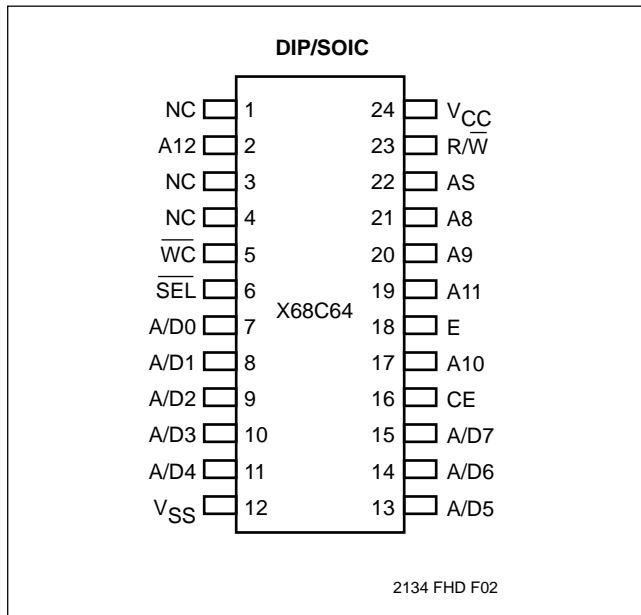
DIP/SOIC

NC 1
A12 2
NC 3
NC 4
$\overline{WC}$ 5
$\overline{SEL}$ 6
A/D0 7
A/D1 8
A/D2 9
A/D3 10
A/D4 11
$V_{SS}$ 12

X68C64

24 $V_{CC}$
23 R/$\overline{W}$
22 AS
21 A8
20 A9
19 A11
18 E
17 A10
16 CE
15 A/D7
14 A/D6
13 A/D5

2134 FHD F02